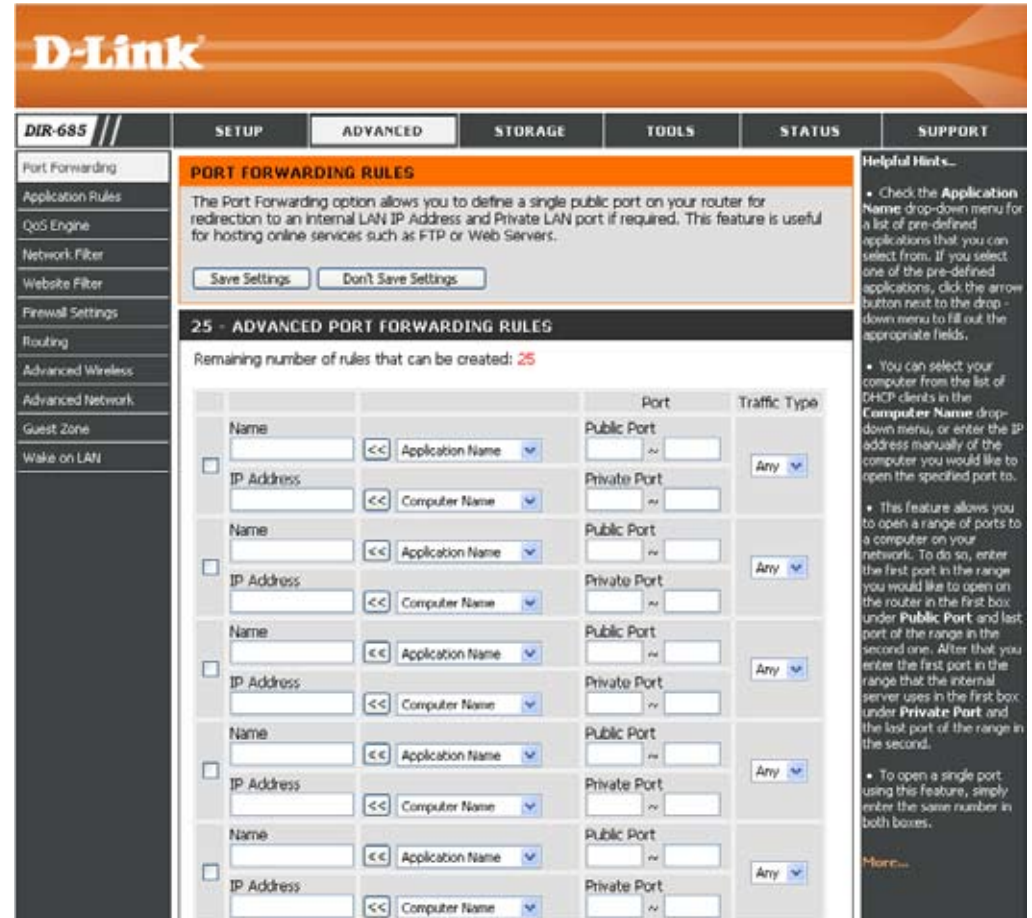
D-Link

DIR-685

SETUP | ADVANCED | STORAGE | TOOLS | STATUS | SUPPORT

Port Forwarding
Application Rules
QoS Engine
Network Filter
Website Filter
Firewall Settings
Routing
Advanced Wireless
Advanced Network
Guest Zone
Wake on LAN

PORT FORWARDING RULES

The Port Forwarding option allows you to define a single public port on your router for redirection to an internal LAN IP Address and Private LAN port if required. This feature is useful for hosting online services such as FTP or Web Servers.

Save Settings | Don't Save Settings

25 - ADVANCED PORT FORWARDING RULES

Remaining number of rules that can be created: 25

| | | | Port | Traffic Type |
|---|---|---|---|---|
| ☐ | Name | << Application Name | Public Port ~ | Any |
| | IP Address | << Computer Name | Private Port ~ | |
| ☐ | Name | << Application Name | Public Port ~ | Any |
| | IP Address | << Computer Name | Private Port ~ | |
| ☐ | Name | << Application Name | Public Port ~ | Any |
| | IP Address | << Computer Name | Private Port ~ | |
| ☐ | Name | << Application Name | Public Port ~ | Any |
| | IP Address | << Computer Name | Private Port ~ | |
| ☐ | Name | << Application Name | Public Port ~ | Any |
| | IP Address | << Computer Name | Private Port ~ | |

Helpful Hints..

• Check the Application Name drop-down menu for a list of pre-defined applications that you can select from. If you select one of the pre-defined applications, click the arrow button next to the drop - down menu to fill out the appropriate fields.

• You can select your computer from the list of DHCP clients in the Computer Name drop-down menu, or enter the IP address manually of the computer you would like to open the specified port to.

• This feature allows you to open a range of ports to a computer on your network. To do so, enter the first port in the range you would like to open on the router in the first box under Public Port and last port of the range in the second one. After that you enter the first port in the range that the internal server uses in the first box under Private Port and the last port of the range in the second.

• To open a single port using this feature, simply enter the same number in both boxes.

More...